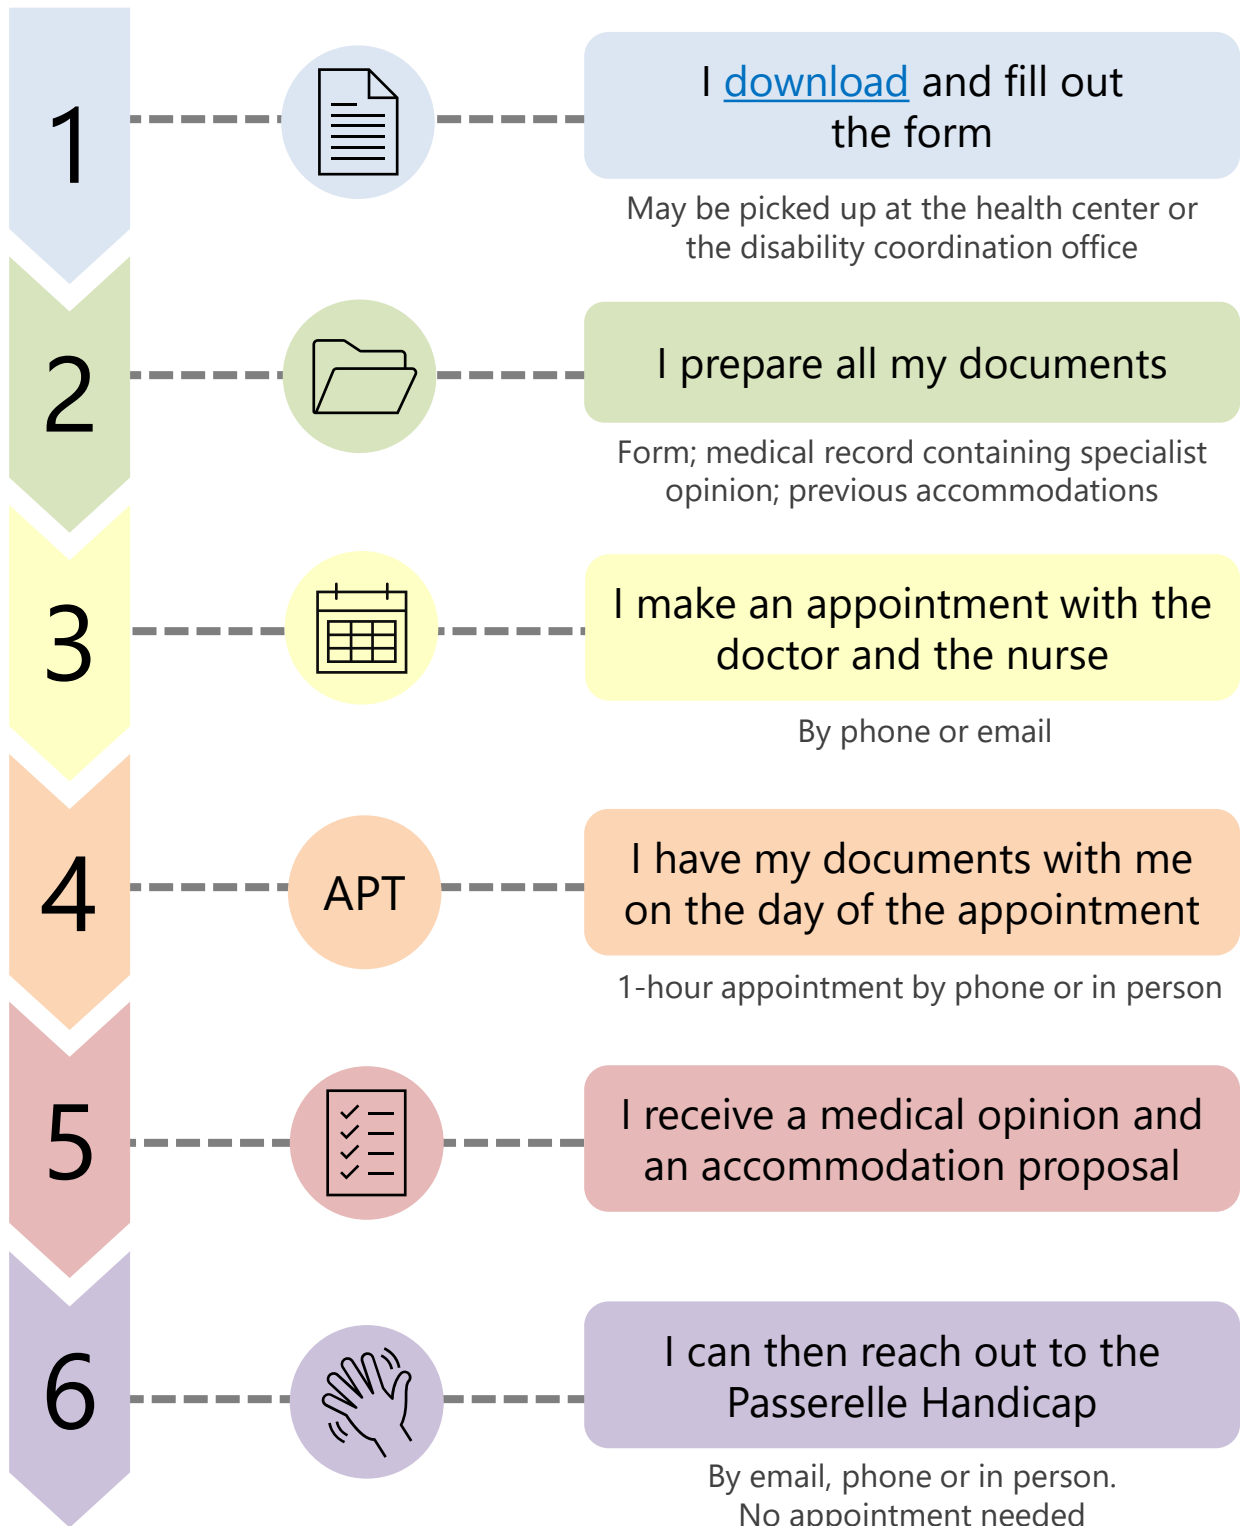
1

I download and fill out the form

May be picked up at the health center or the disability coordination office

2

I prepare all my documents

Form; medical record containing specialist opinion; previous accommodations

3

I make an appointment with the doctor and the nurse

By phone or email

4

APT

I have my documents with me on the day of the appointment

1-hour appointment by phone or in person

5

I receive a medical opinion and an accommodation proposal

6

I can then reach out to the Passerelle Handicap

By email, phone or in person. No appointment needed